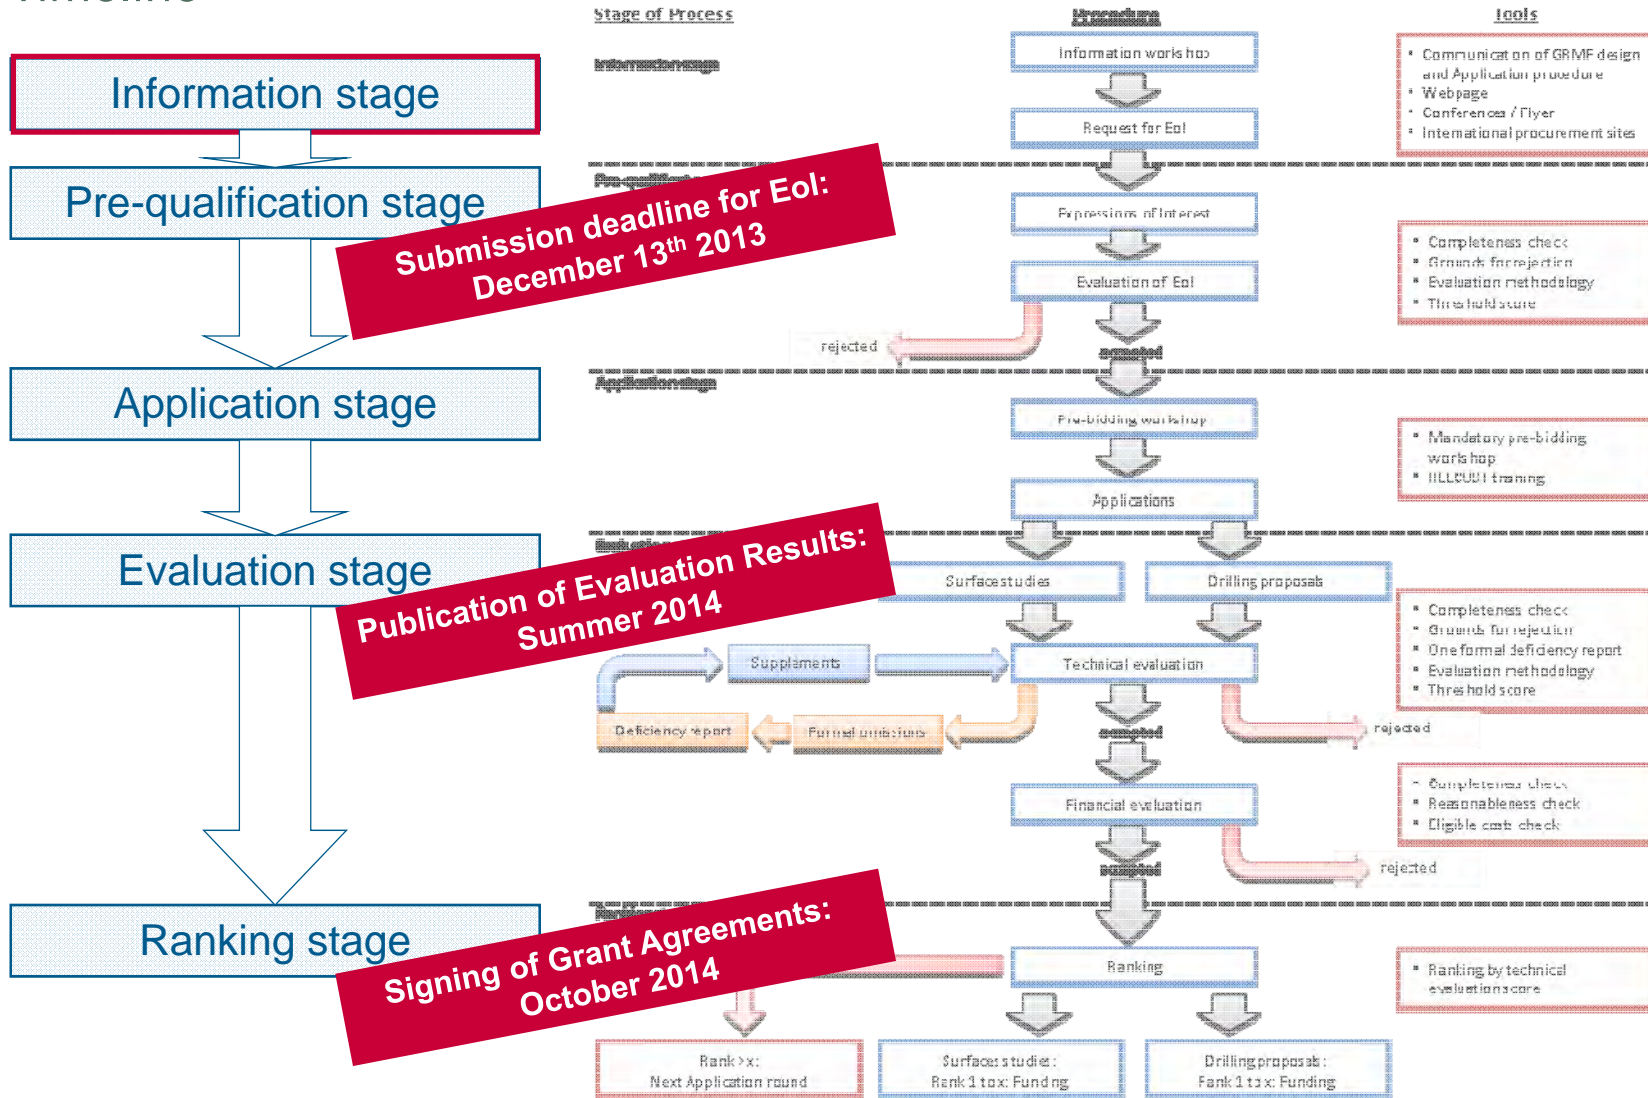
Information stage

Pre-qualification stage

Application stage

Evaluation stage

Ranking stage

Submission deadline for EoI: December 13th 2013

Publication of Evaluation Results: Summer 2014

Signing of Grant Agreements: October 2014

Stage of Process

Procedure

Tools

Information stage

Information workshop

Request for EoI

• Communication of GRMF design and Application procedure
• Webpage
• Conferences / Flyer
• International procurement sites

Pre-qualification

Expressions of Interest

Evaluation of EoI

• Completeness check
• Grounds for rejection
• Evaluation methodology
• Threshold score

rejected

accepted

Application stage

Pre-bidding workshop

Applications

• Mandatory pre-bidding workshop
• IILLCUUI training

Evaluation

Surface studies

Drilling proposals

Supplements

Technical evaluation

Deficiency report

Formal omissions

• Completeness check
• Grounds for rejection
• One formal deficiency report
• Evaluation methodology
• Threshold score

rejected

accepted

Financial evaluation

• Completeness check
• Reasonableness check
• Eligible costs check

rejected

accepted

Ranking

Ranking

• Ranking by technical evaluation score

Rank >x: Next Application round

Surface studies: Rank 1 to x: Funding

Drilling proposals: Rank 1 to x: Funding